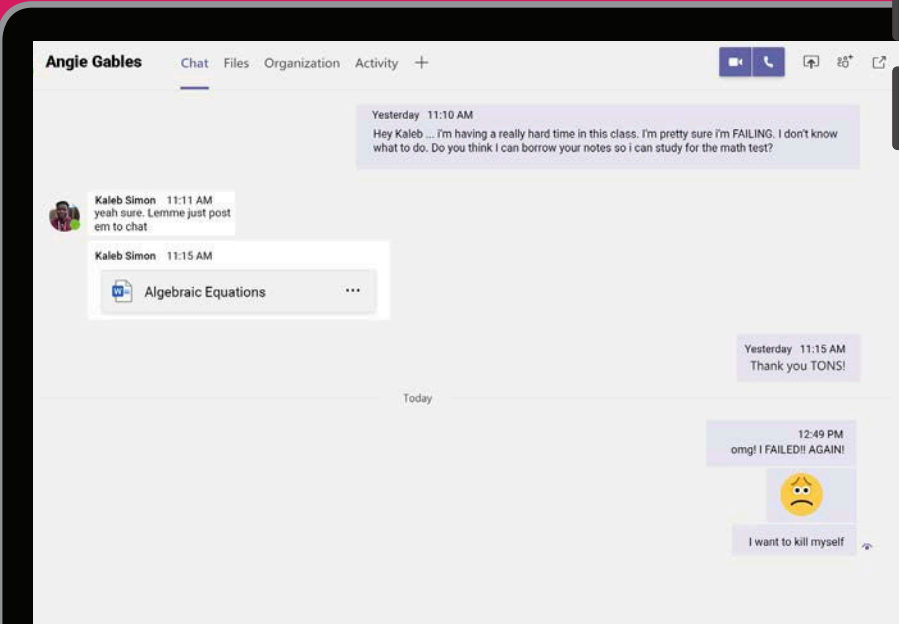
Angie Gables Chat Files Organization Activity +

Yesterday 11:10 AM
Hey Kaleb ... i'm having a really hard time in this class. I'm pretty sure i'm FAILING. I don't know what to do. Do you think I can borrow your notes so i can study for the math test?

Kaleb Simon 11:11 AM
yeah sure. Lemme just post em to chat

Kaleb Simon 11:15 AM
Algebraic Equations ...

Yesterday 11:15 AM
Thank you TONS!

Today

12:49 PM
omg! I FAILED!! AGAIN!

I want to kill myself